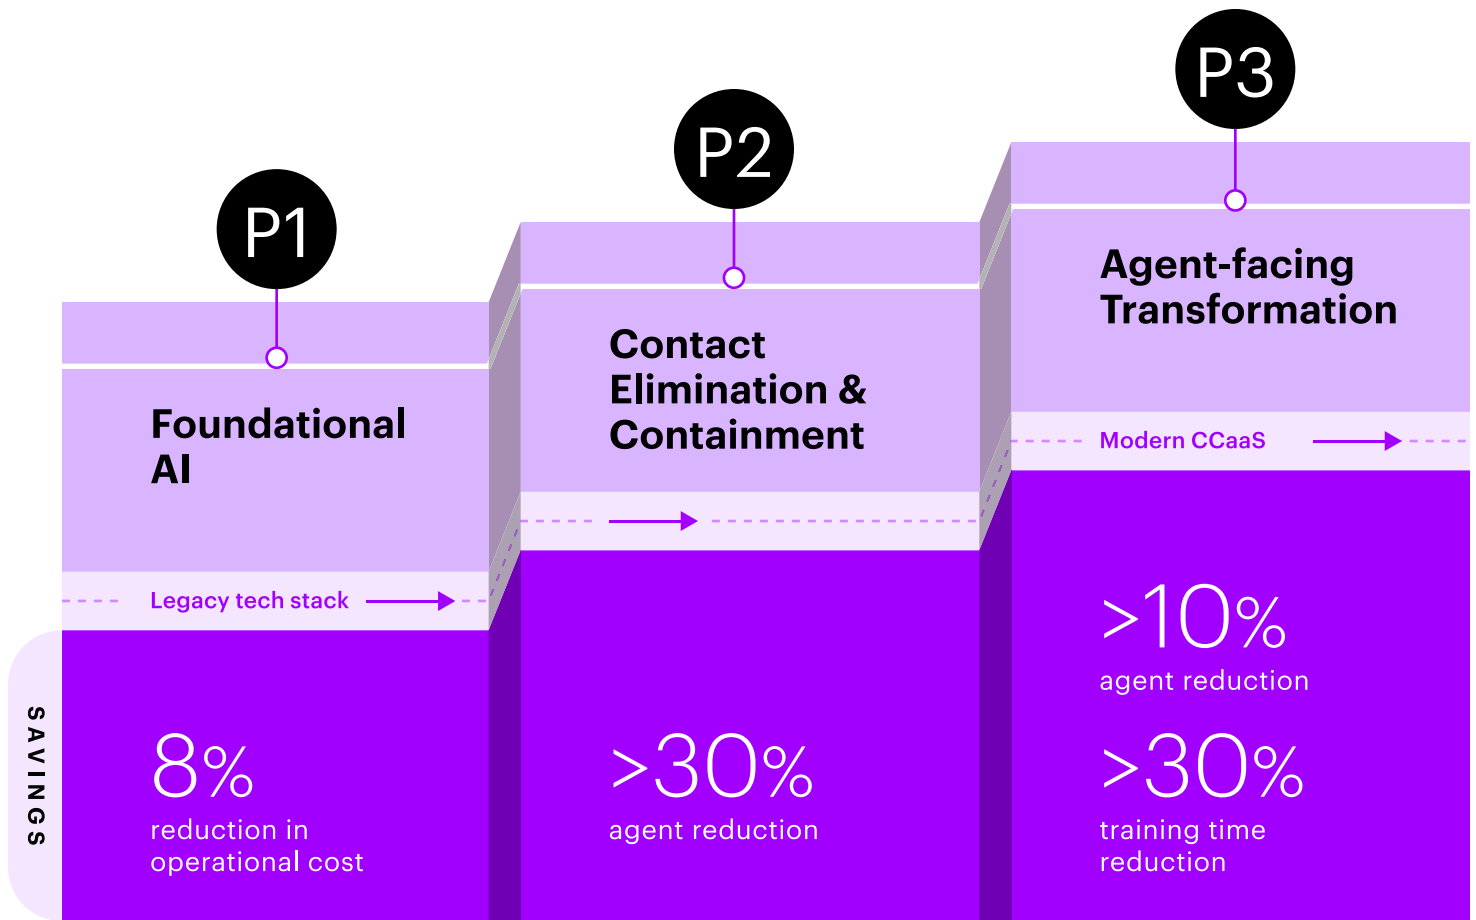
P1

Foundational AI

Legacy tech stack

SAVINGS

8%
reduction in operational cost

P2

Contact Elimination & Containment

>30%
agent reduction

P3

Agent-facing Transformation

Modern CCaaS

>10%
agent reduction

>30%
training time reduction